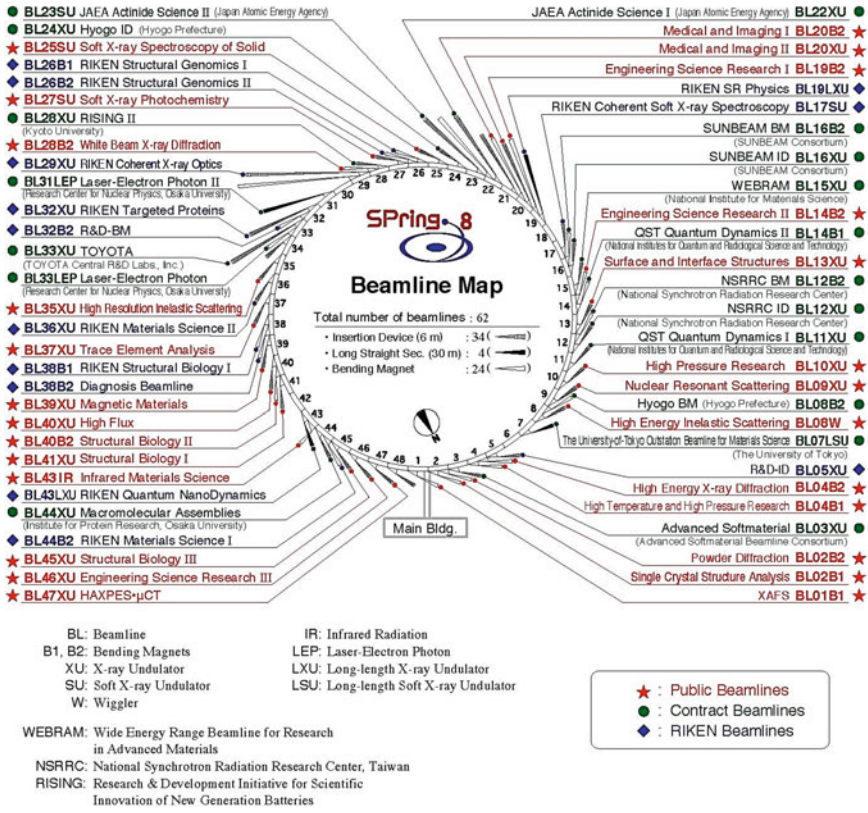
BL23SU JAEA Actinide Science II (Japan Atomic Energy Agency)
BL24XU Hyogo ID (Hyogo Prefecture)
BL25SU Soft X-ray Spectroscopy of Solid
BL26B1 RIKEN Structural Genomics I
BL26B2 RIKEN Structural Genomics II
BL27SU Soft X-ray Photochemistry
BL28XU RISING II (Kyoto University)
BL28B2 White Beam X-ray Diffraction
BL29XU RIKEN Coherent X-ray Optics
BL31LEP Laser-Electron Photon II (Research Center for Nuclear Physics, Osaka University)
BL32XU RIKEN Targeted Proteins
BL32B2 R&D-BM
BL33XU TOYOTA (TOYOTA Central R&D Labs., Inc.)
BL33LEP Laser-Electron Photon (Research Center for Nuclear Physics, Osaka University)
BL35XU High Resolution Inelastic Scattering
BL36XU RIKEN Materials Science II
BL37XU Trace Element Analysis
BL38B1 RIKEN Structural Biology I
BL38B2 Diagnosis Beamline
BL39XU Magnetic Materials
BL40XU High Flux
BL40B2 Structural Biology II
BL41XU Structural Biology I
BL43IR Infrared Materials Science
BL43LXU RIKEN Quantum NanoDynamics
BL44XU Macromolecular Assemblies (Institute for Protein Research, Osaka University)
BL44B2 RIKEN Materials Science I
BL45XU Structural Biology III
BL46XU Engineering Science Research III
BL47XU HAXPES•µCT

JAEA Actinide Science I (Japan Atomic Energy Agency) BL22XU
Medical and Imaging I BL20B2
Medical and Imaging II BL20XU
Engineering Science Research I BL19B2
RIKEN SR Physics BL19LXU
RIKEN Coherent Soft X-ray Spectroscopy BL17SU
SUNBEAM BM BL16B2 (SUNBEAM Consortium)
SUNBEAM ID BL16XU (SUNBEAM Consortium)
WEBRAM BL15XU (National Institute for Materials Science)
Engineering Science Research II BL14B2
QST Quantum Dynamics II BL14B1 (National Institutes for Quantum and Radiological Science and Technology)
Surface and Interface Structures BL13XU
NSRRC BM BL12B2 (National Synchrotron Radiation Research Center)
NSRRC ID BL12XU (National Synchrotron Radiation Research Center)
QST Quantum Dynamics I BL11XU (National Institutes for Quantum and Radiological Science and Technology)
High Pressure Research BL10XU
Nuclear Resonant Scattering BL09XU
Hyogo BM (Hyogo Prefecture) BL08B2
High Energy Inelastic Scattering BL08W
The University-of-Tokyo Outstation Beamline for Materials Science BL07LSU (The University of Tokyo)
R&D-ID BL05XU
High Energy X-ray Diffraction BL04B2
High Temperature and High Pressure Research BL04B1
Advanced Softmaterial BL03XU (Advanced Softmaterial Beamline Consortium)
Powder Diffraction BL02B2
Single Crystal Structure Analysis BL02B1
XAFS BL01B1

SPring-8
Beamline Map
Total number of beamlines : 62
• Insertion Device (6 m) : 34
• Long Straight Sec. (30 m) : 4
• Bending Magnet : 24
1 2 3 4 5 6 7 8 9 10 11 12 13 14 15 16 17 18 19 20 21 22 23 24 25 26 27 28 29 30 31 32 33 34 35 36 37 38 39 40 41 42 43 44 45 46 47 48
Main Bldg.

BL: Beamline
B1, B2: Bending Magnets
XU: X-ray Undulator
SU: Soft X-ray Undulator
W: Wiggler
IR: Infrared Radiation
LEP: Laser-Electron Photon
LXU: Long-length X-ray Undulator
LSU: Long-length Soft X-ray Undulator
WEBRAM: Wide Energy Range Beamline for Research in Advanced Materials
NSRRC: National Synchrotron Radiation Research Center, Taiwan
RISING: Research & Development Initiative for Scientific Innovation of New Generation Batteries

Public Beamlines
Contract Beamlines
RIKEN Beamlines